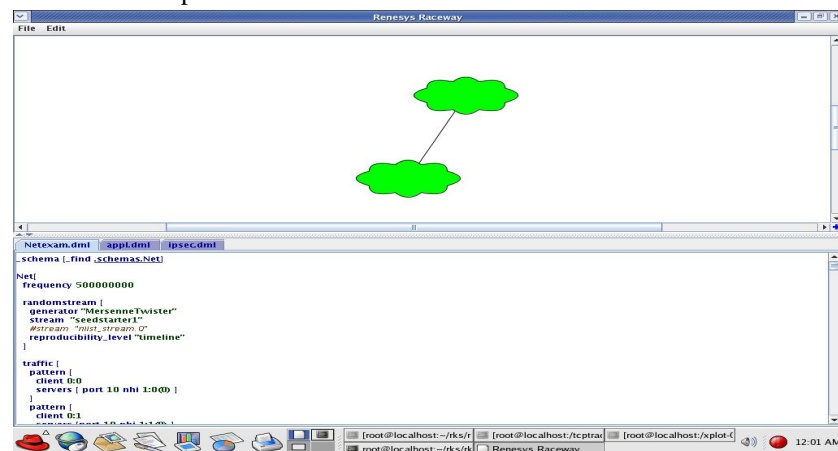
Renesys Raceway
File Edit
Netexam.dml appl.dml ipsec.dml
_schema [_find .schemas.Net]

Net[
frequency 500000000

randomstream [
generator "MersenneTwister"
stream "seedstarter1"
#stream "nist_stream.0"
reproducibility_level "timeline"
]

traffic [
pattern [
client 0:0
servers [ port 10 nhi 1:0(0) ]
]
pattern [
client 0:1
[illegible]

[root@localhost:~/rks/r [root@localhost:/tcptra [root@localhost:/xplot-
root@localhost:~/rks/rk Renesys Raceway
12:01 AM